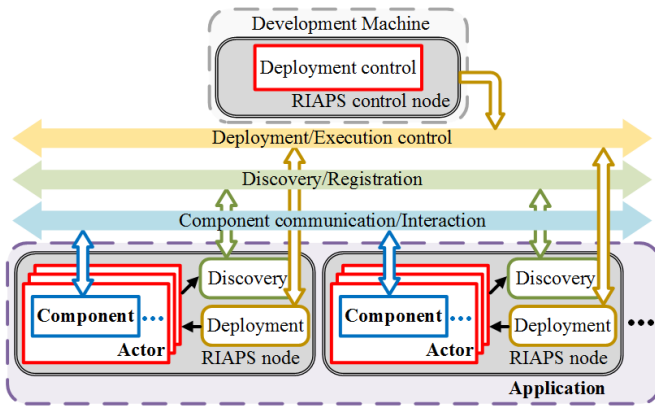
Development Machine

Deployment control

RIAPS control node

Deployment/Execution control

Discovery/Registration

Component communication/Interaction

Discovery

Component

Deployment

Actor

RIAPS node

Discovery

Component

Deployment

Actor

RIAPS node

Application